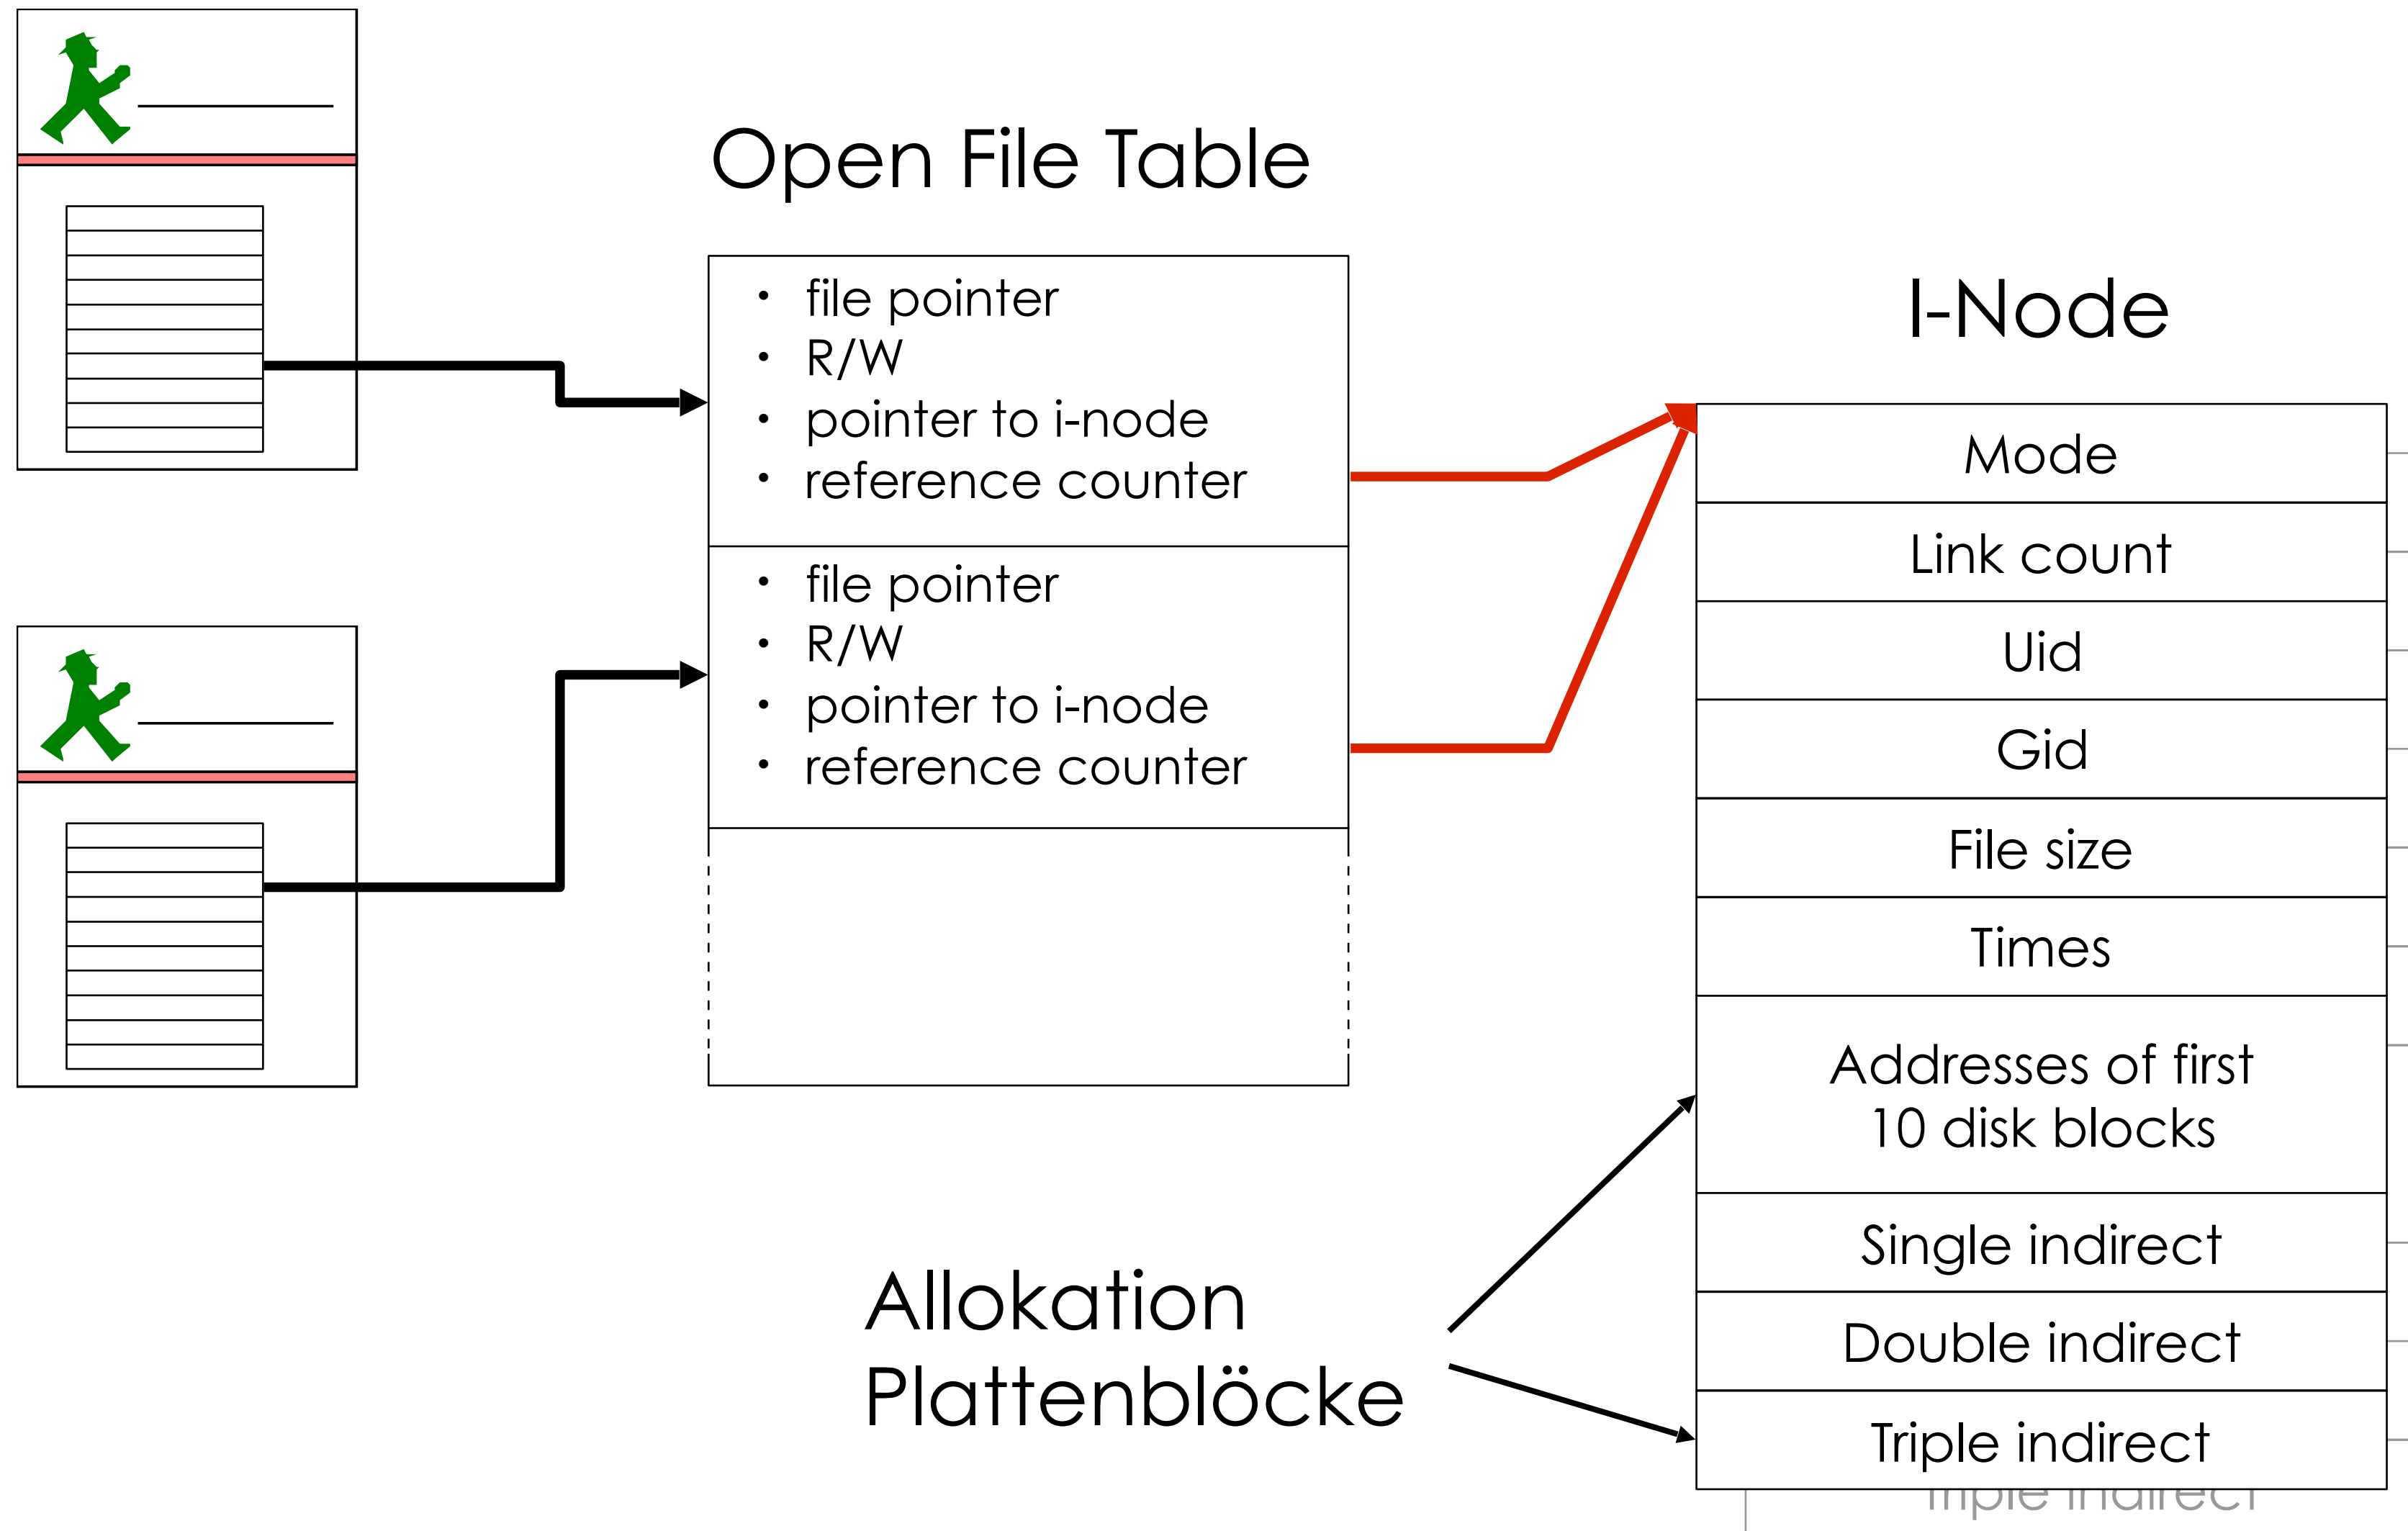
Open File Table

- file pointer
- R/W
- pointer to i-node
- reference counter

- file pointer
- R/W
- pointer to i-node
- reference counter

I-Node

| Mode |
|---|
| Link count |
| Uid |
| Gid |
| File size |
| Times |
| Addresses of first 10 disk blocks |
| Single indirect |
| Double indirect |
| Triple indirect |

Allokation Plattenblöcke